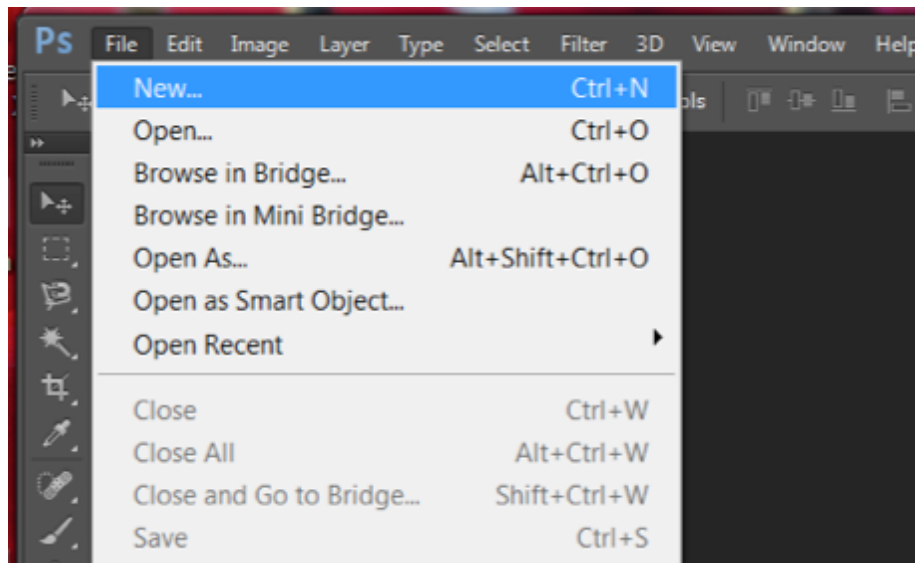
Ps File Edit Image Layer Type Select Filter 3D View Window Help

New... Ctrl+N
Open... Ctrl+O
Browse in Bridge... Alt+Ctrl+O
Browse in Mini Bridge...
Open As... Alt+Shift+Ctrl+O
Open as Smart Object...
Open Recent

Close Ctrl+W
Close All Alt+Ctrl+W
Close and Go to Bridge... Shift+Ctrl+W
Save Ctrl+S

ols